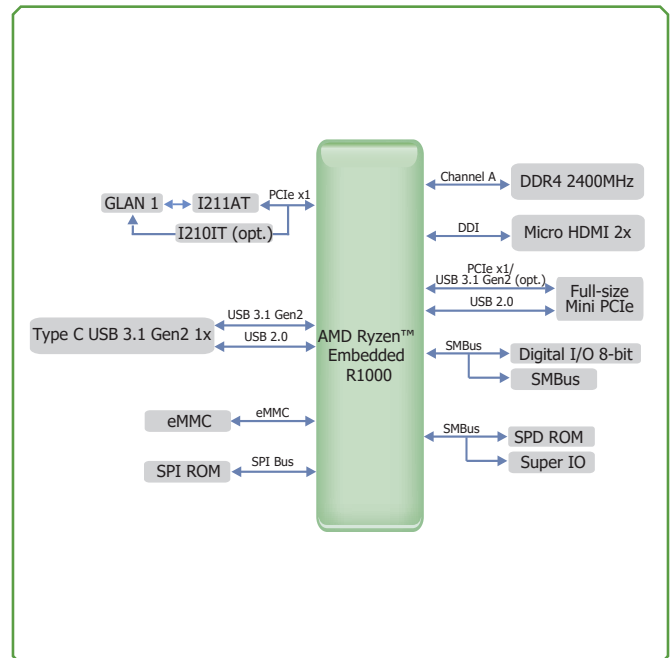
AMD Ryzen™
Embedded
R1000

GLAN 1
I211AT
PCIe x1
I210IT (opt.)

Type C USB 3.1 Gen2 1x
USB 3.1 Gen2
USB 2.0

eMMC
eMMC

SPI ROM
SPI Bus

Channel A
DDR4 2400MHz

DDI
Micro HDMI 2x

PCIe x1/
USB 3.1 Gen2 (opt.)
USB 2.0
Full-size
Mini PCIe

SMBus
Digital I/O 8-bit
SMBus

SMBus
SPD ROM
Super IO